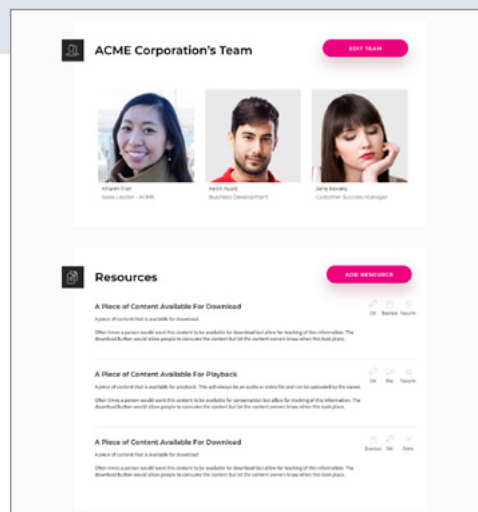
ACME Corporation's Team

EDIT TEAM

Khanh Tran
Sales Leader - ACME

Keith Ayoti
Business Development

Jane Kovaks
Customer Success Manager

Resources

ADD RESOURCE

A Piece of Content Available For Download

A piece of content that is available for download.

Often times a person would want this content to be available for download but allow for tracking of this information. The download button would allow people to consume the content but let the content owners know when this took place.

Edit Download Favorite

A Piece of Content Available For Playback

A piece of content that is available for playback. This will always be an audio or video file and can be uploaded by the owner.

Often times a person would want this content to be available for consumption but allow for tracking of this information. The download button would allow people to consume the content but let the content owners know when this took place.

Edit Play Favorite

A Piece of Content Available For Download

A piece of content that is available for download.

Often times a person would want this content to be available for download but allow for tracking of this information. The download button would allow people to consume the content but let the content owners know when this took place.

Download Edit Delete